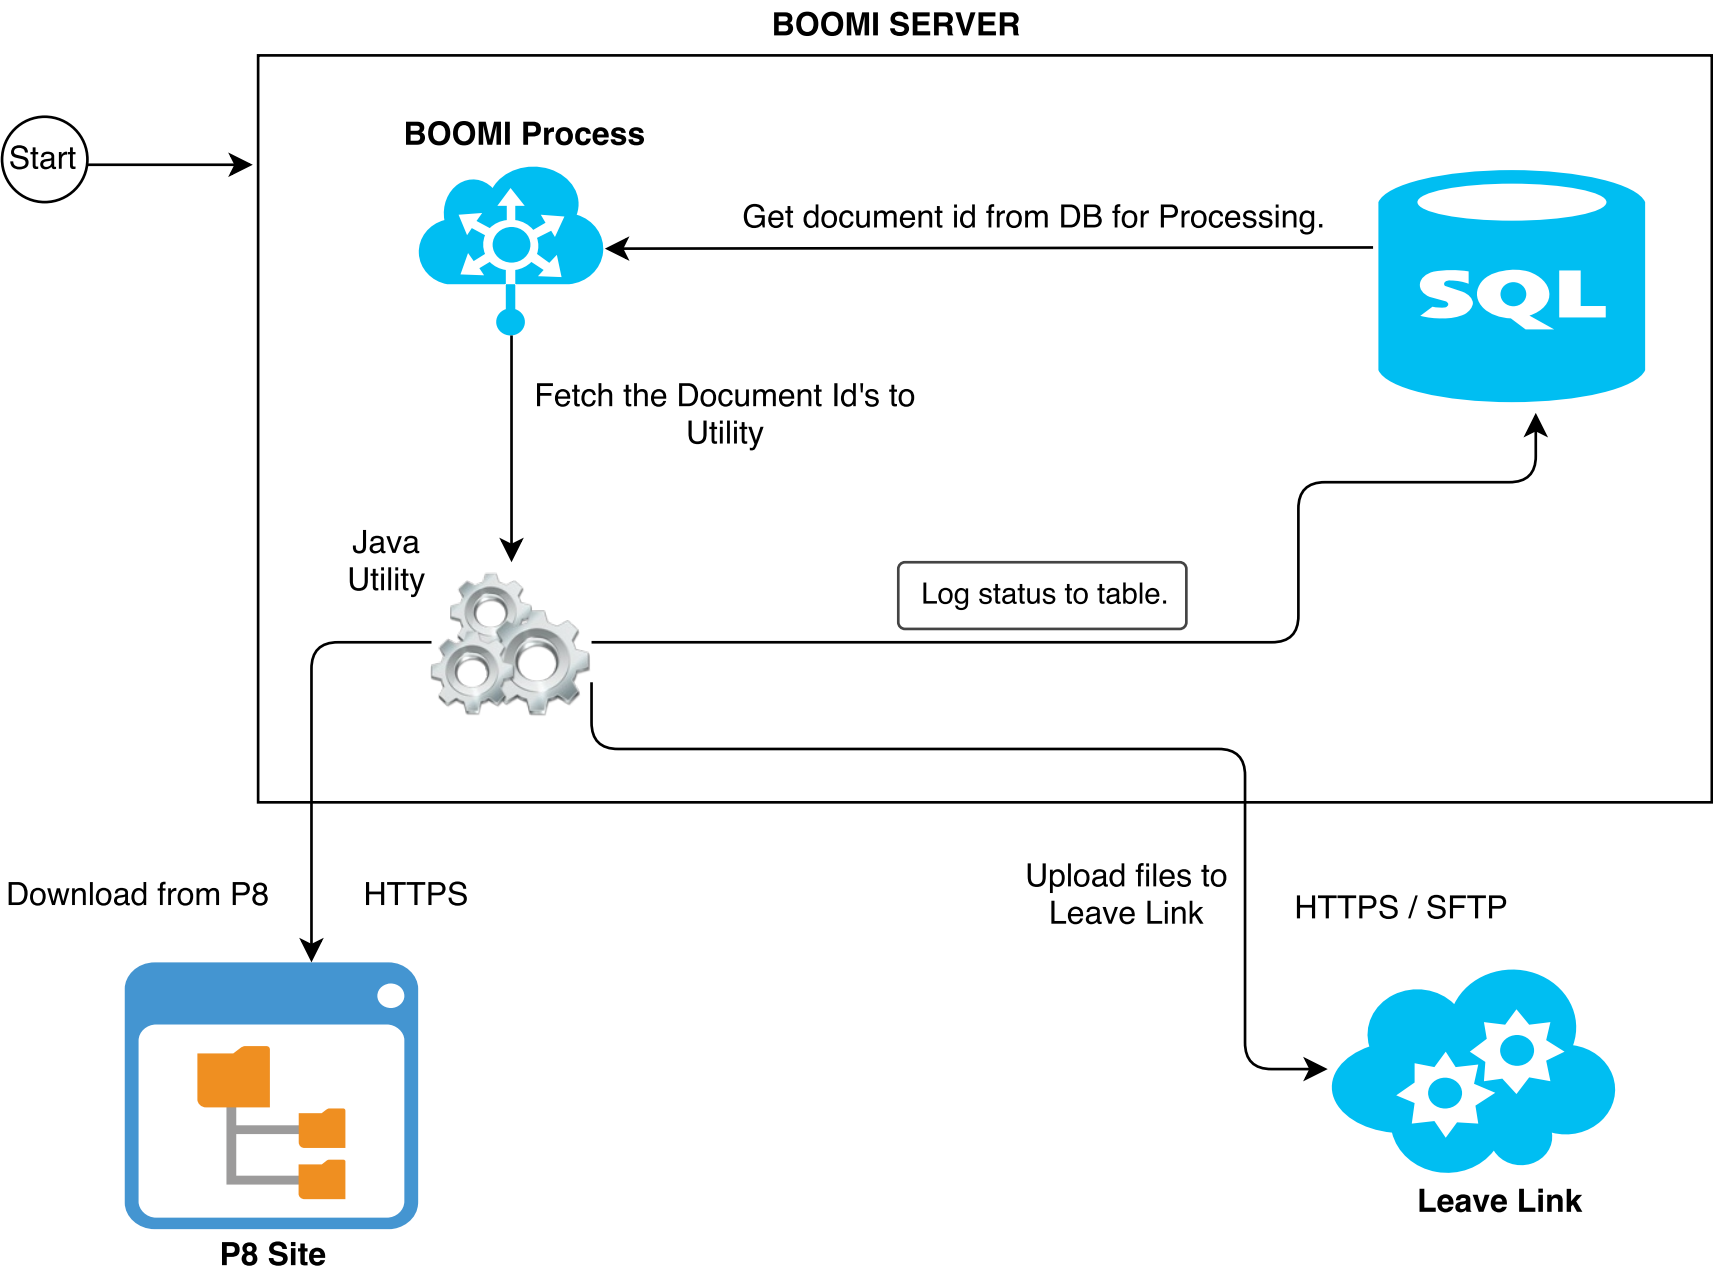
BOOMI SERVER

Start

BOOMI Process

Get document id from DB for Processing.

SQL

Fetch the Document Id's to Utility

Java Utility

Log status to table.

Download from P8

HTTPS

Upload files to Leave Link

HTTPS / SFTP

P8 Site

Leave Link